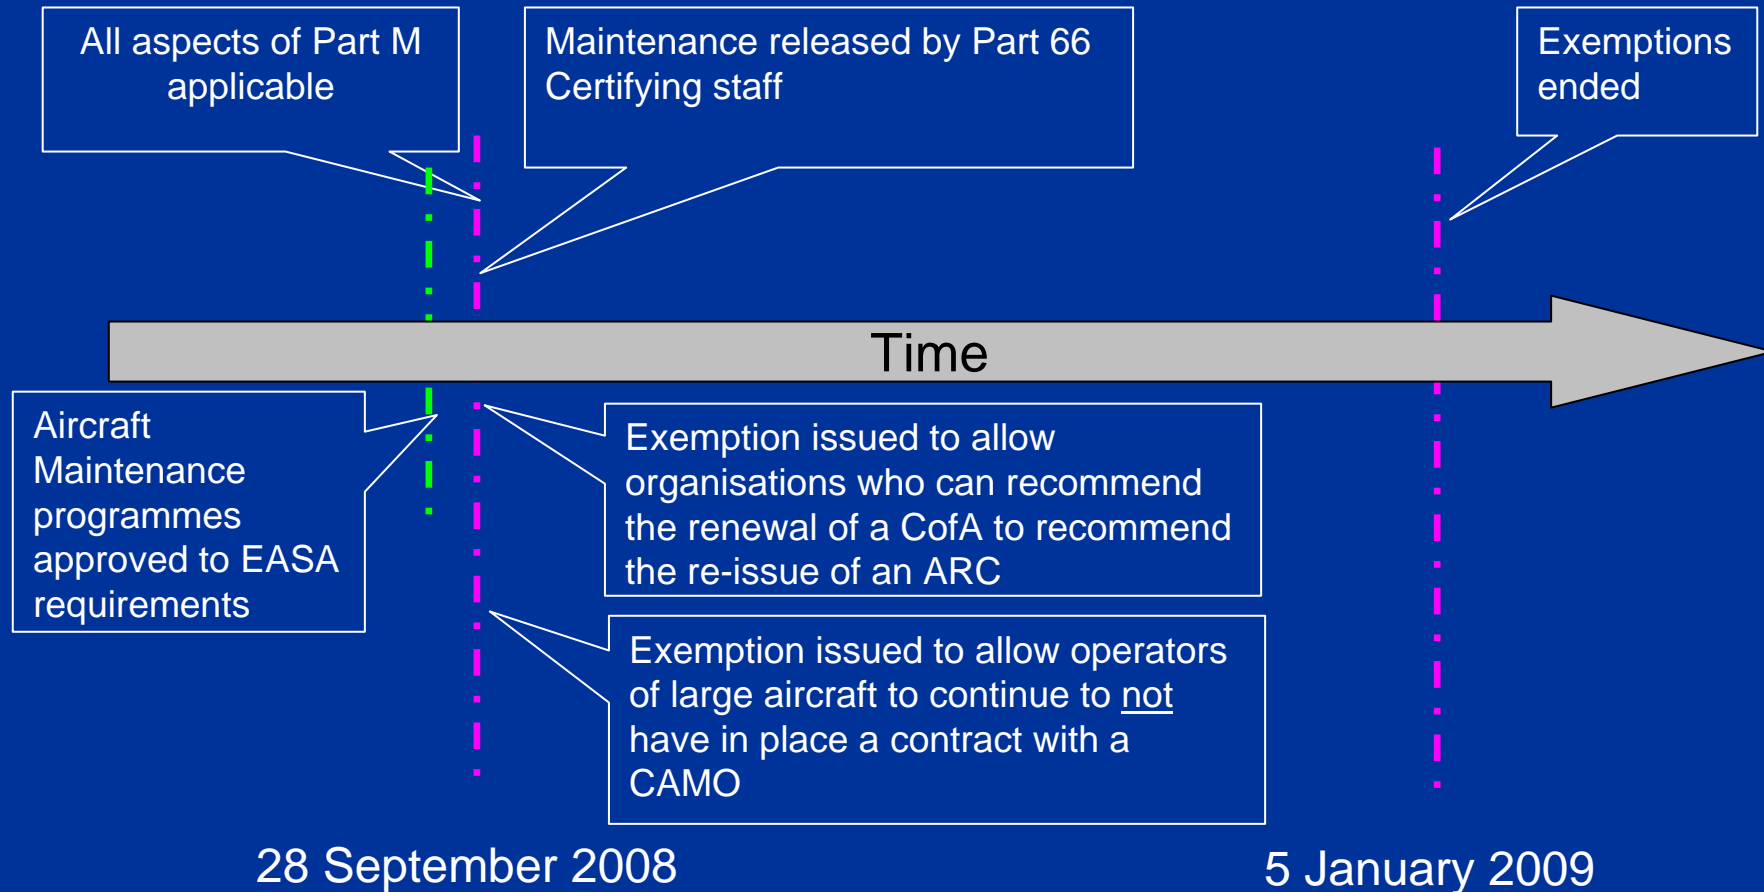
All aspects of Part M applicable

Maintenance released by Part 66 Certifying staff

Exemptions ended

Time

Aircraft Maintenance programmes approved to EASA requirements

Exemption issued to allow organisations who can recommend the renewal of a CofA to recommend the re-issue of an ARC

Exemption issued to allow operators of large aircraft to continue to not have in place a contract with a CAMO

28 September 2008

5 January 2009